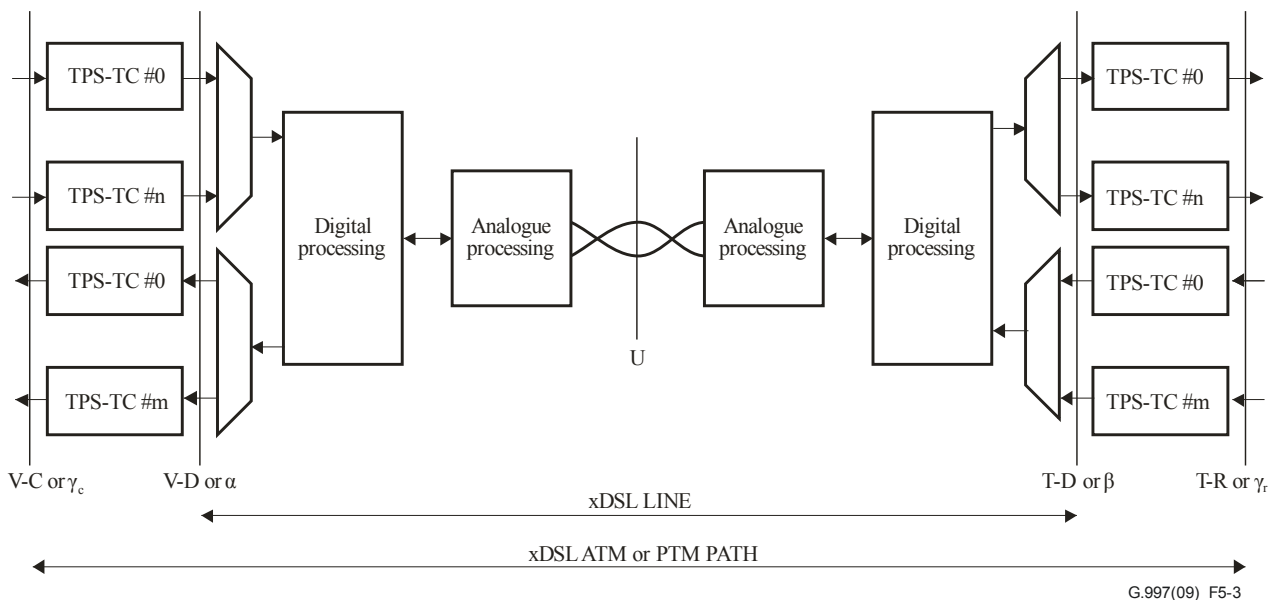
TPS-TC #0

TPS-TC #n

TPS-TC #0

TPS-TC #m

Digital processing

Analogue processing

U

Analogue processing

Digital processing

TPS-TC #0

TPS-TC #n

TPS-TC #0

TPS-TC #m

V-C or $\gamma_c$

V-D or $\alpha$

T-D or $\beta$

T-R or $\gamma_r$

xDSL LINE

xDSL ATM or PTM PATH

G.997(09) F5-3